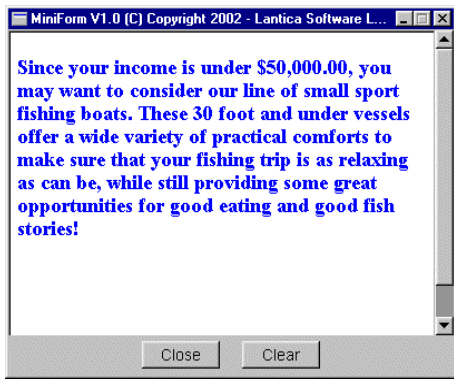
MiniForm V1.0 (C) Copyright 2002 - Lantica Software L...

Since your income is under $50,000.00, you may want to consider our line of small sport fishing boats. These 30 foot and under vessels offer a wide variety of practical comforts to make sure that your fishing trip is as relaxing as can be, while still providing some great opportunities for good eating and good fish stories!

Close
Clear